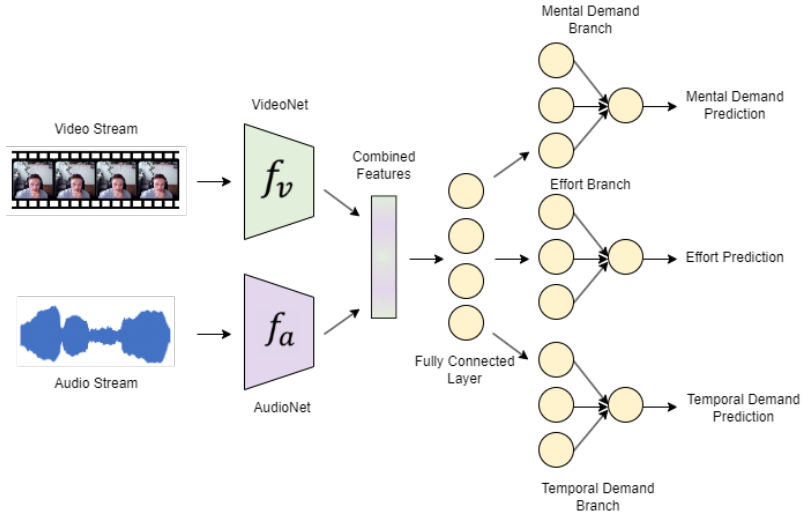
Mental Demand Branch

VideoNet

Video Stream

$f_v$

Combined Features

Mental Demand Prediction

Effort Branch

Effort Prediction

$f_a$

Audio Stream

AudioNet

Fully Connected Layer

Temporal Demand Prediction

Temporal Demand Branch